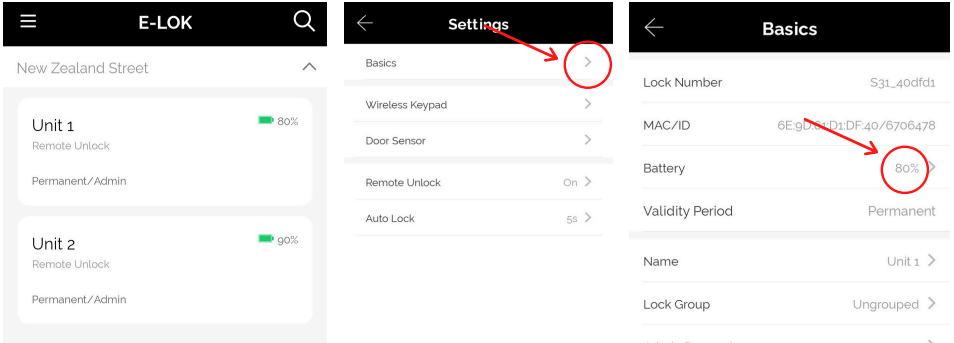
E-LOK

New Zealand Street

Unit 1
80%
Remote Unlock
Permanent/Admin

Unit 2
90%
Remote Unlock
Permanent/Admin

Settings

Basics
Wireless Keypad
Door Sensor
Remote Unlock On
Auto Lock 5s

Basics

Lock Number S31_40dfd1
MAC/ID 6E:9D:61:D1:DF:40/6706478
Battery 80%
Validity Period Permanent
Name Unit 1
Lock Group Ungrouped